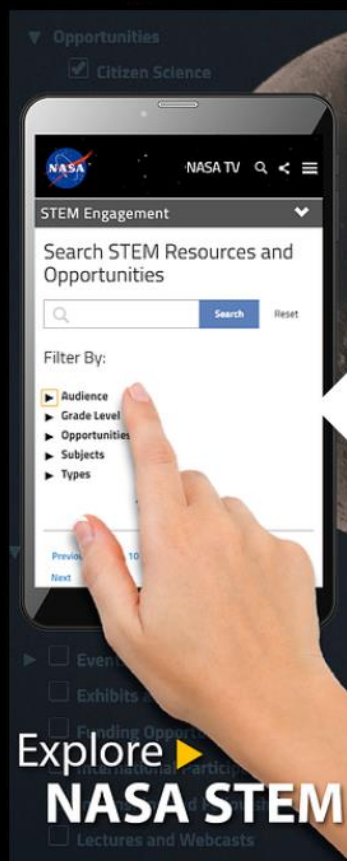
Opportunities

Citizen Science

NASA

NASA TV

STEM Engagement

Search STEM Resources and Opportunities

Search

Reset

Filter By:

Audience

Grade Level

Opportunities

Subjects

Types

Previo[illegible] 10

Next

Even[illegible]

Exhibits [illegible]

Funding Opport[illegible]

International Partici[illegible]

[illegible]

Lectures and Webcasts

Explore

NASA STEM